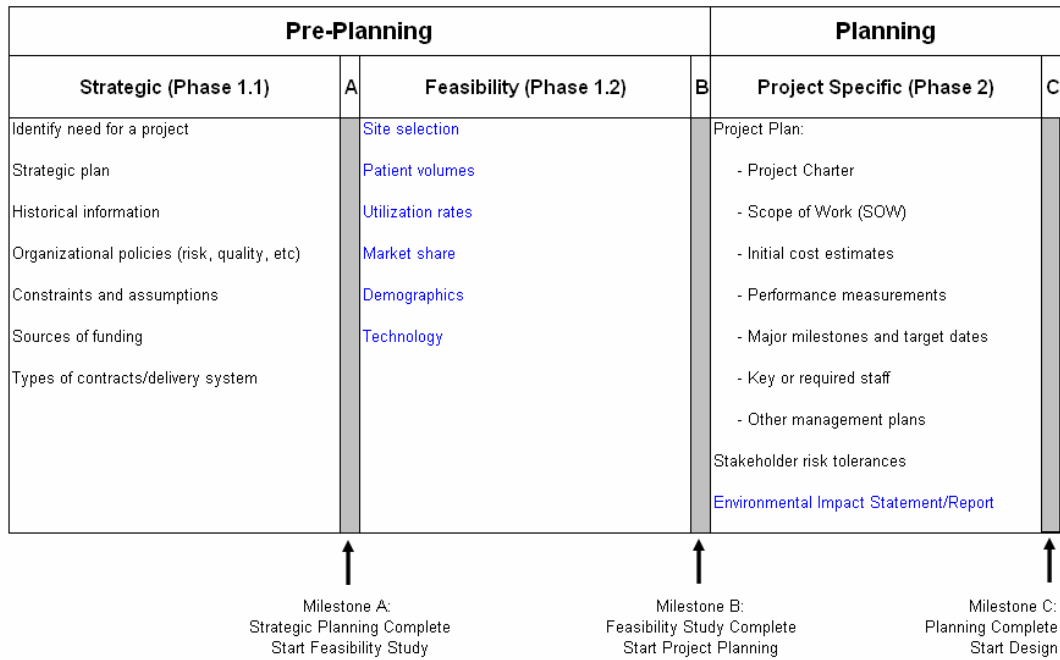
| Pre-Planning | | | | Planning | |
|---|---|---|---|---|---|
| Strategic (Phase 1.1) | A | Feasibility (Phase 1.2) | B | Project Specific (Phase 2) | C |
| Identify need for a project | | Site selection | | Project Plan: | |
| Strategic plan | | Patient volumes | | - Project Charter | |
| Historical information | | Utilization rates | | - Scope of Work (SOW) | |
| Organizational policies (risk, quality, etc) | | Market share | | - Initial cost estimates | |
| Constraints and assumptions | | Demographics | | - Performance measurements | |
| Sources of funding | | Technology | | - Major milestones and target dates | |
| Types of contracts/delivery system | | | | - Key or required staff | |
| | | | | - Other management plans | |
| | | | | Stakeholder risk tolerances | |
| | | | | Environmental Impact Statement/Report | |

Milestone A:
Strategic Planning Complete
Start Feasibility Study

Milestone B:
Feasibility Study Complete
Start Project Planning

Milestone C:
Planning Complete
Start Design